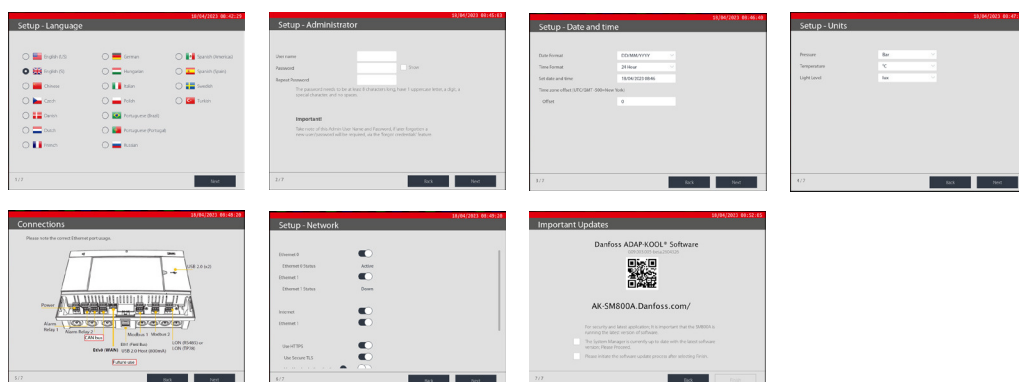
10/04/2023 08:42:29
Setup - Language

English (US)
English (EI)
Chinese
Czech
Danish
Dutch
French
German
Hungarian
Italian
Polish
Portuguese (Brazil)
Portuguese (Portugal)
Russian
Spanish (America)
Spanish (Spain)
Swedish
Turkish

1 / 7
Next

10/04/2023 08:45:53
Setup - Administrator

User name
Password
Show
Repeat Password
The password needs to be at least 8 characters long, have 1 uppercase letter, a digit, a special character and no spaces.

Important!
Take note of this Admin User Name and Password. If later forgotten a new user password will be required, as the 'forgot credentials' feature

2 / 7
Back
Next

10/04/2023 08:46:40
Setup - Date and time

Date format
DD/MM/YYYY
Time format
24 Hour
Set date and time
10/04/2023 08:46
Time zone offset (UTC/GMT -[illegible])
Offset
0

3 / 7
Back
Next

10/04/2023 08:47:
Setup - Units

Pressure
Bar
Temperature
°C
Light Level
lux

4 / 7
Back
Next

10/04/2023 08:48:19
Connections
Please note the correct Ethernet port usage.

USB 2.0 (x2)
Power
Alarm Relay 1
Alarm Relay 2
CAN bus
Eth0 (WAN)
Eth1 (Field Bus)
USB 2.0 Host (800mA)
Modbus 1
Modbus 2
LON (RS485) or LON (TP78)
Eth1 (Field Bus)

5 / 7
Back
Next

10/04/2023 08:49:20
Setup - Network

Ethernet 0
Ethernet 0 Status
Active
Ethernet 1
Ethernet 1 Status
Down
Internet
Ethernet 1
Use HTTPS
Use Secure TLS

6 / 7
Back
Next

10/04/2023 08:52:05
Important Updates

Danfoss ADAP-KOOL® Software
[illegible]

AK-SM800A.Danfoss.com/

For security and latest application, it is important that the SM800A is running the latest versions of software.
The System Manager is currently up to date with the latest software version. Please Proceed.
Please initiate the software update process after selecting 'Finish'.

7 / 7
Back
Finish